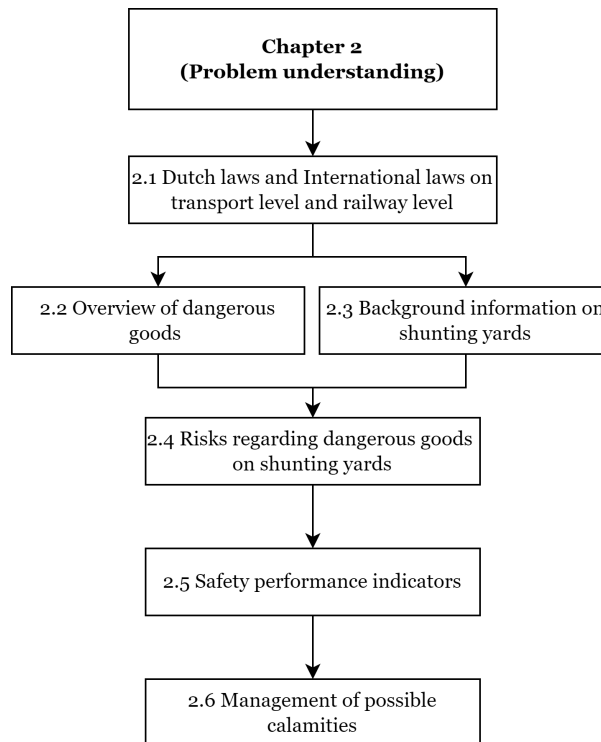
Chapter 2
(Problem understanding)

2.1 Dutch laws and International laws on transport level and railway level

2.2 Overview of dangerous goods

2.3 Background information on shunting yards

2.4 Risks regarding dangerous goods on shunting yards

2.5 Safety performance indicators

2.6 Management of possible calamities